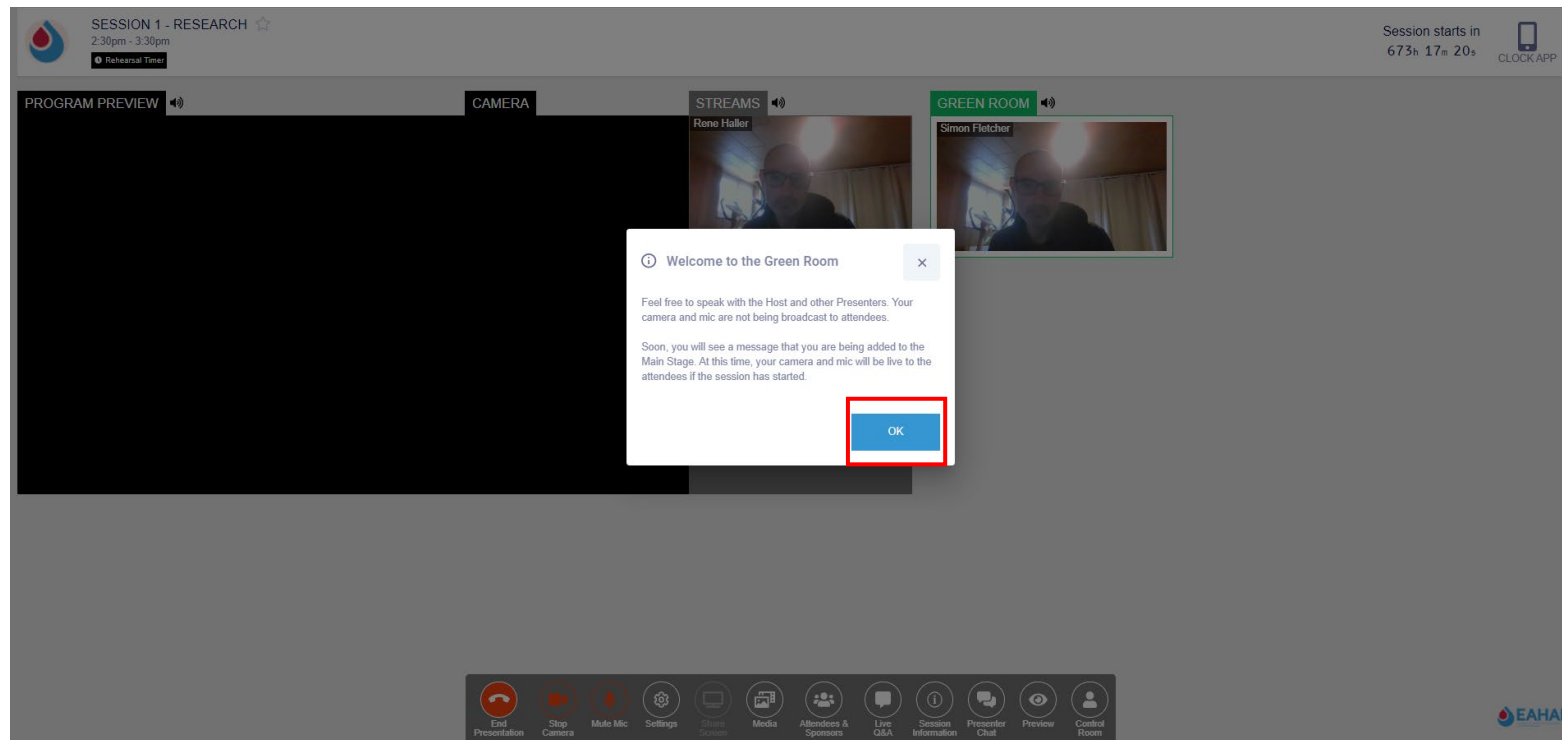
SESSION 1 - RESEARCH
2:30pm - 3:30pm
Rehearsal Timer

Session starts in
673h 17m 20s

CLOCK APP

PROGRAM PREVIEW

CAMERA

STREAMS

Rene Haller

GREEN ROOM

Simon Fletcher

Welcome to the Green Room

×

Feel free to speak with the Host and other Presenters. Your camera and mic are not being broadcast to attendees.

Soon, you will see a message that you are being added to the Main Stage. At this time, your camera and mic will be live to the attendees if the session has started.

OK

End Presentation
Stop Camera
Mute Mic
Settings
Share Screen
Media
Attendees & Sponsors
Live Q&A
Session Information
Presenter Chat
Preview
Control Room

EAHA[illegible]